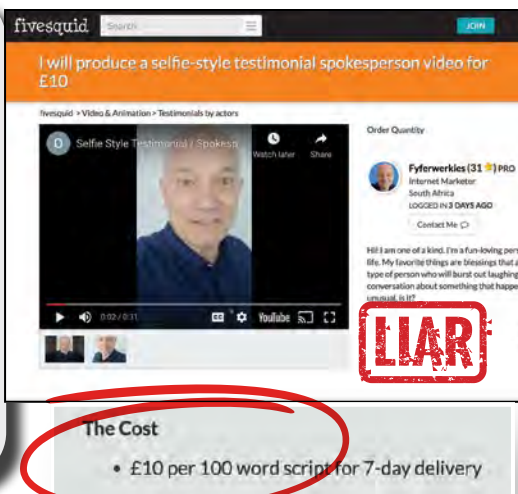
fivesquid Search JOIN

I will produce a selfie-style testimonial spokesperson video for £10

fivesquid > Video & Animation > Testimonials by actors

Selfie Style Testimonial / Spokesp

Watch later Share

0:02 / 0:31

YouTube

Order Quantity

Fyferwerkies (31 ★) PRO
Internet Marketer
South Africa
LOGGED IN 3 DAYS AGO

Contact Me

Hi! I am one of a kind. I'm a fun-loving pers life. My favorite things are blessings that a type of person who will burst out laughing conversation about something that happe unusual, is it?

LIAR

The Cost

• £10 per 100 word script for 7-day delivery